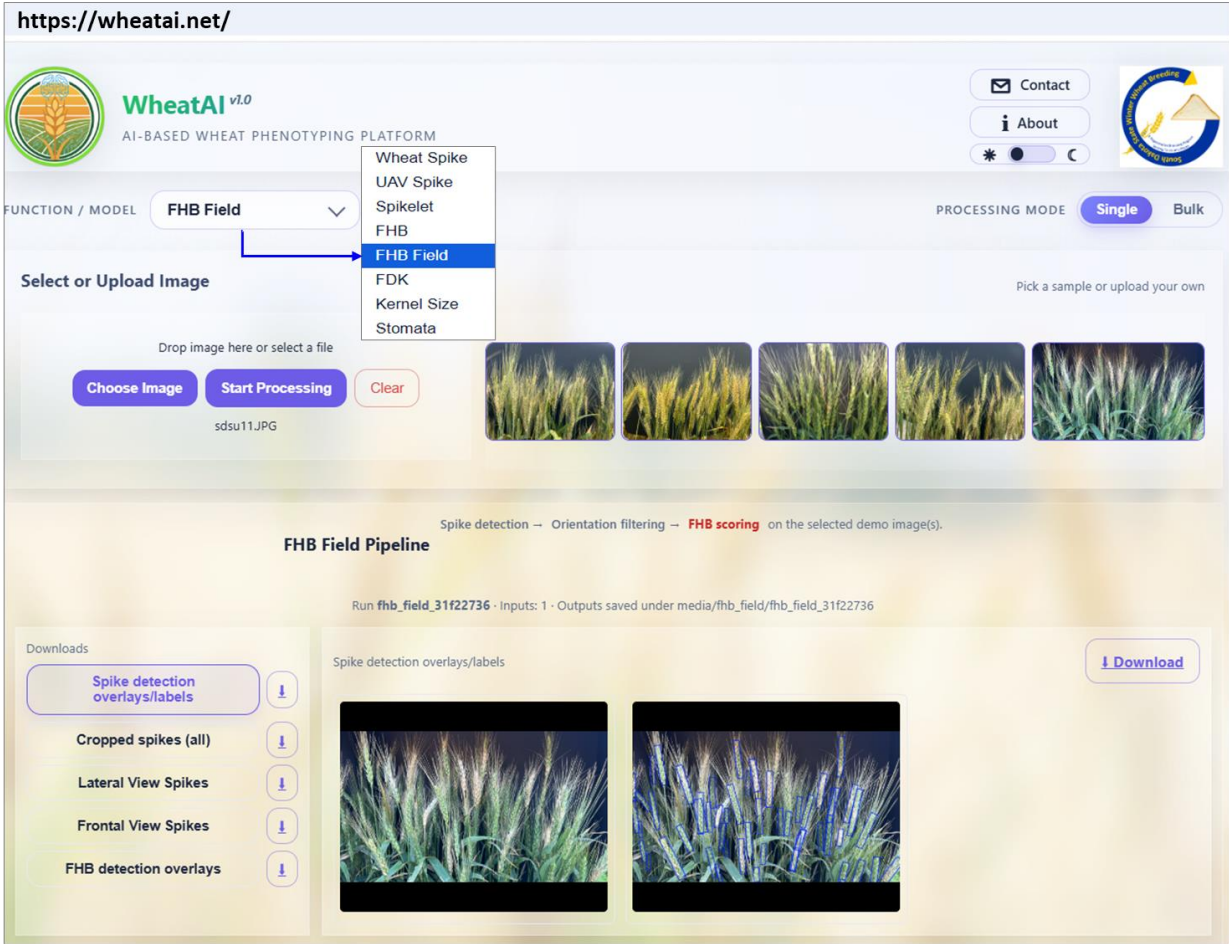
https://wheatai.net/

WheatAI v1.0
AI-BASED WHEAT PHENOTYPING PLATFORM

Contact
About

South Dakota State Winter Wheat Breeding

FUNCTION / MODEL
FHB Field

Wheat Spike
UAV Spike
Spikelet
FHB
FHB Field
FDK
Kernel Size
Stomata

PROCESSING MODE
Single
Bulk

Select or Upload Image

Pick a sample or upload your own

Drop image here or select a file
Choose Image
Start Processing
Clear
sdsu11.JPG

FHB Field Pipeline

Spike detection → Orientation filtering → FHB scoring on the selected demo image(s).

Run fhb_field_31f22736 · Inputs: 1 · Outputs saved under media/fhb_field/fhb_field_31f22736

Downloads
Spike detection overlays/labels
Cropped spikes (all)
Lateral View Spikes
Frontal View Spikes
FHB detection overlays

Spike detection overlays/labels
⬇ Download